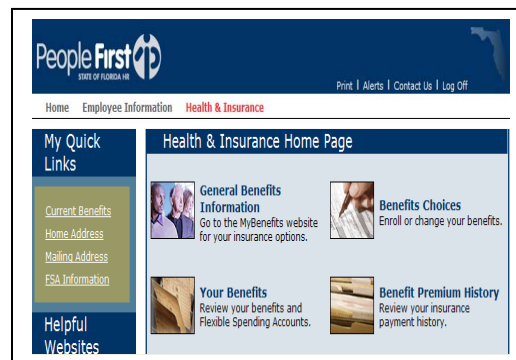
People First
STATE OF FLORIDA HR

Print | Alerts | Contact Us | Log Off

Home Employee Information Health & Insurance

My Quick Links

Current Benefits
Home Address
Mailing Address
FSA Information

Helpful Websites

Health & Insurance Home Page

General Benefits Information
Go to the MyBenefits website for your insurance options.

Benefits Choices
Enroll or change your benefits.

Your Benefits
Review your benefits and Flexible Spending Accounts.

Benefit Premium History
Review your insurance payment history.